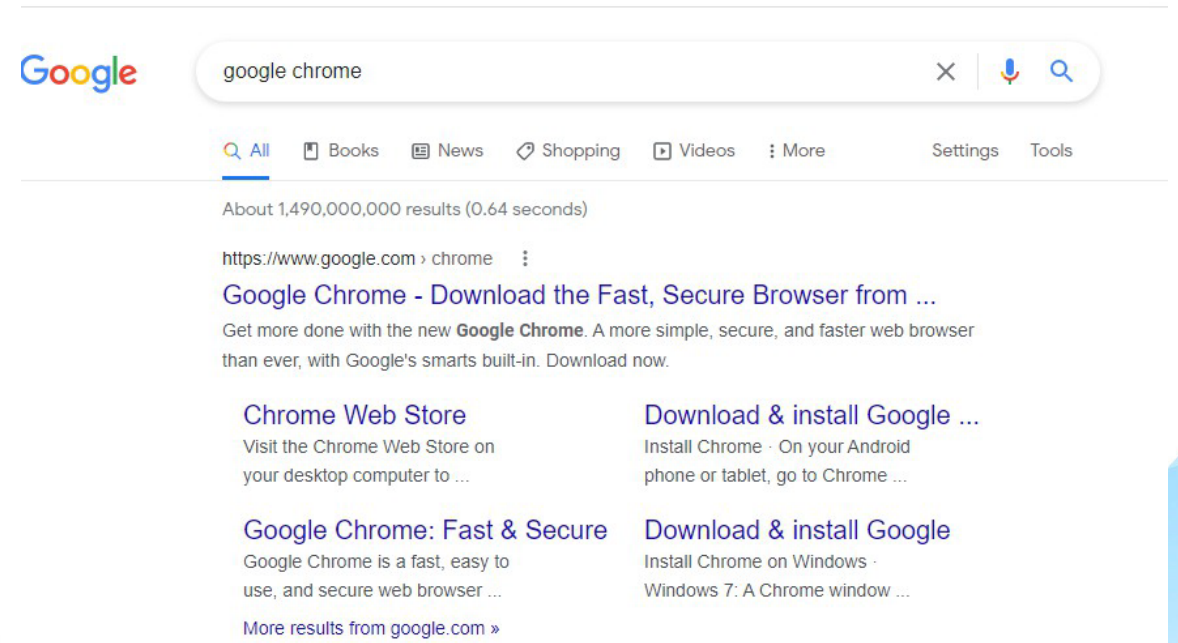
Google

google chrome

All   Books   News   Shopping   Videos   More   Settings   Tools

About 1,490,000,000 results (0.64 seconds)

https://www.google.com › chrome

Google Chrome - Download the Fast, Secure Browser from ...

Get more done with the new **Google Chrome**. A more simple, secure, and faster web browser than ever, with Google's smarts built-in. Download now.

Chrome Web Store
Visit the Chrome Web Store on your desktop computer to ...

Download & install Google ...
Install Chrome · On your Android phone or tablet, go to Chrome ...

Google Chrome: Fast & Secure
Google Chrome is a fast, easy to use, and secure web browser ...

Download & install Google
Install Chrome on Windows · Windows 7: A Chrome window ...

More results from google.com »